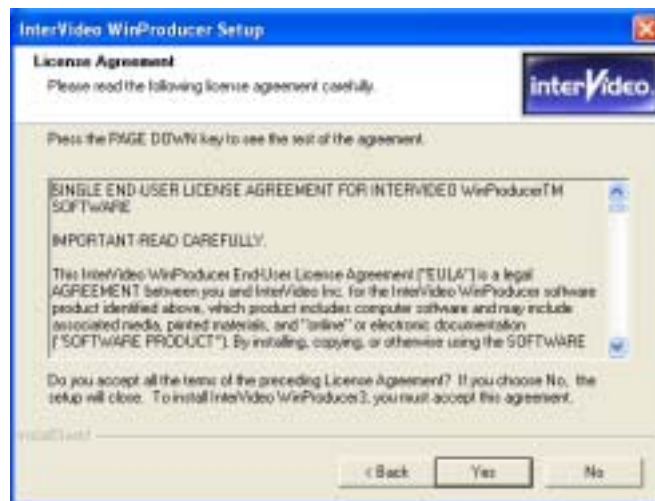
InterVideo WinProducer Setup

License Agreement

Please read the following license agreement carefully.

interVideo.

Press the PAGE DOWN key to see the rest of the agreement.

SINGLE END-USER LICENSE AGREEMENT FOR INTERVIDEO WinProducerTM SOFTWARE

IMPORTANT-READ CAREFULLY.

This InterVideo WinProducer End-User License Agreement ("EULA") is a legal AGREEMENT between you and InterVideo Inc. for the InterVideo WinProducer software product identified above, which product includes computer software and may include associated media, printed materials, and "online" or electronic documentation ("SOFTWARE PRODUCT"). By installing, copying, or otherwise using the SOFTWARE

Do you accept all the terms of the preceding License Agreement? If you choose No, the setup will close. To install InterVideo WinProducer3, you must accept this agreement.

InstallShield

< Back

Yes

No